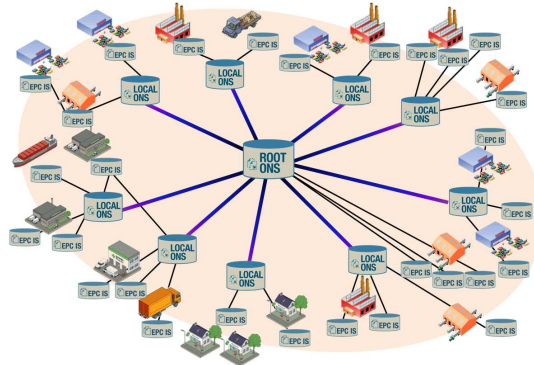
ROOT ONS

LOCAL ONS

LOCAL ONS

LOCAL ONS

LOCAL ONS

LOCAL ONS

LOCAL ONS

LOCAL ONS

LOCAL ONS

LOCAL ONS

EPC IS

EPC IS

EPC IS

EPC IS

EPC IS

EPC IS

EPC IS

EPC IS

EPC IS

EPC IS

EPC IS

EPC IS

EPC IS

EPC IS

EPC IS

EPC IS

EPC IS

EPC IS

EPC IS

EPC IS

EPC IS

EPC IS

EPC IS

EPC IS

EPC IS

EPC IS

EPC IS

EPC IS

EPC IS

EPC IS